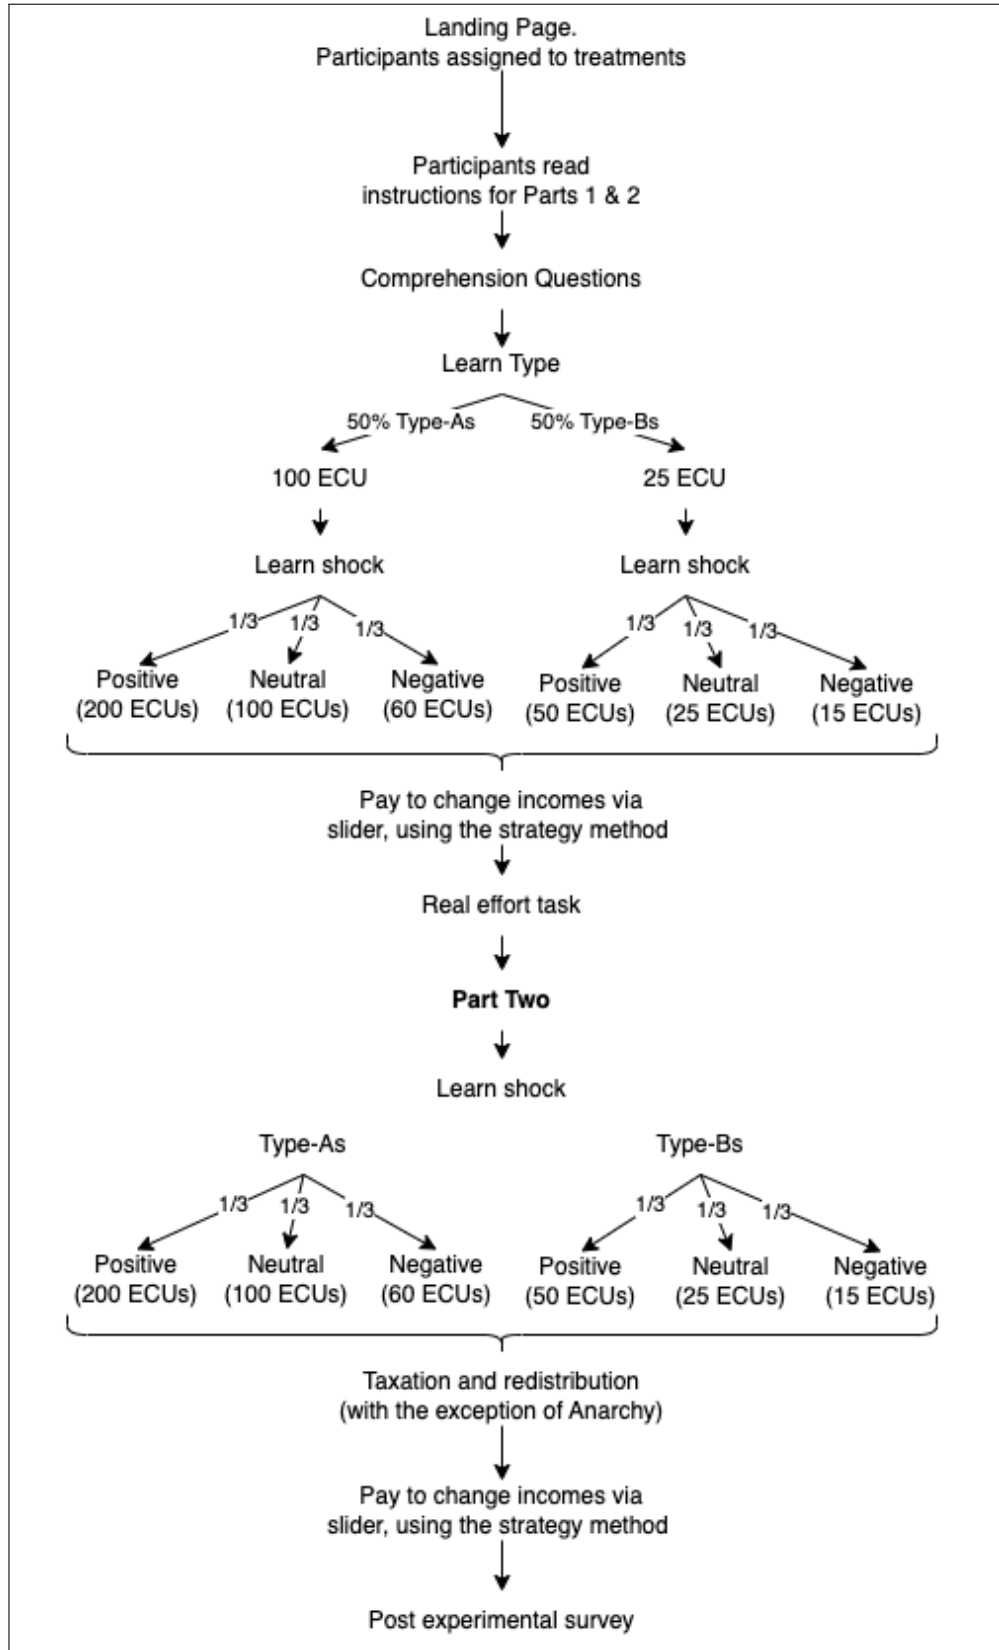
Landing Page.
Participants assigned to treatments

Participants read instructions for Parts 1 & 2

Comprehension Questions

Learn Type

50% Type-As

50% Type-Bs

100 ECU

25 ECU

Learn shock

Learn shock

1/3

1/3

1/3

Positive (200 ECUs)

Neutral (100 ECUs)

Negative (60 ECUs)

1/3

1/3

1/3

Positive (50 ECUs)

Neutral (25 ECUs)

Negative (15 ECUs)

Pay to change incomes via slider, using the strategy method

Real effort task

**Part Two**

Learn shock

Type-As

1/3

1/3

1/3

Positive (200 ECUs)

Neutral (100 ECUs)

Negative (60 ECUs)

Type-Bs

1/3

1/3

1/3

Positive (50 ECUs)

Neutral (25 ECUs)

Negative (15 ECUs)

Taxation and redistribution (with the exception of Anarchy)

Pay to change incomes via slider, using the strategy method

Post experimental survey